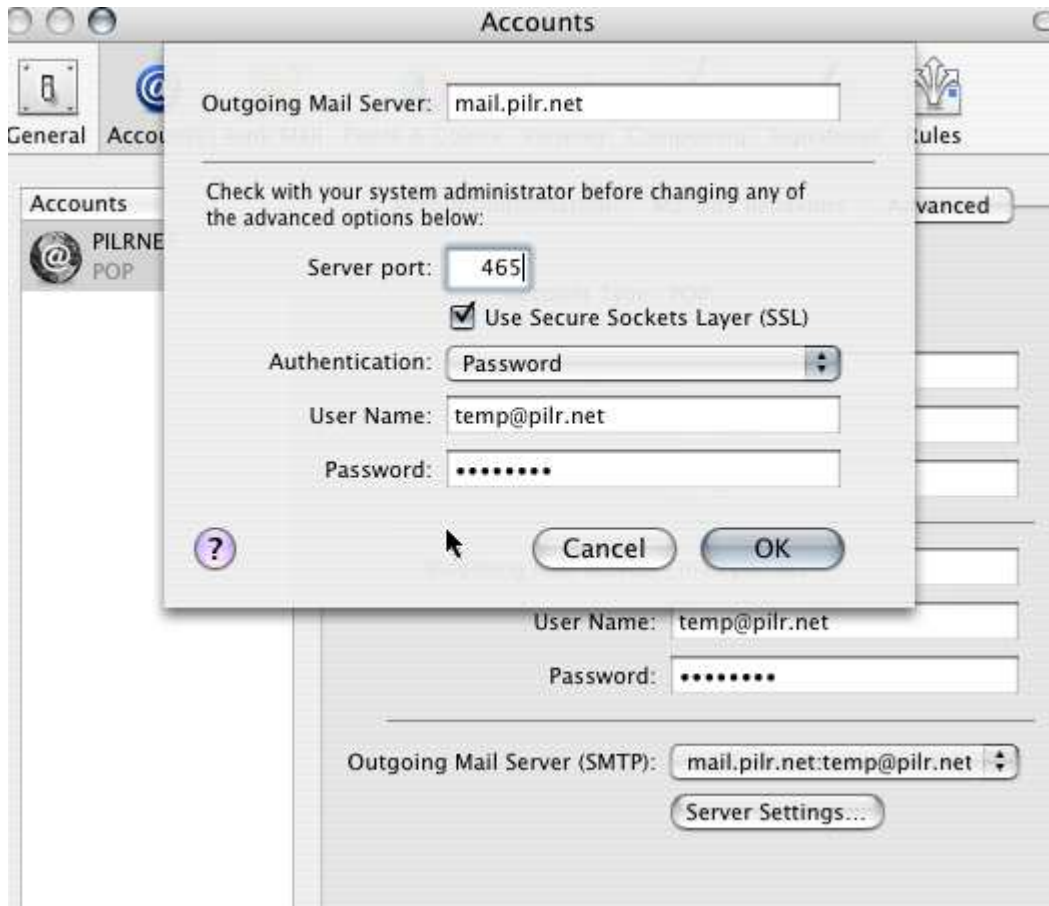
Accounts

General Accou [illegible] ules

Accounts

PILRNE
POP

vanced

Outgoing Mail Server: mail.pilr.net

Check with your system administrator before changing any of the advanced options below:

Server port: 465

Use Secure Sockets Layer (SSL)

Authentication: Password

User Name: temp@pilr.net

Password: ••••••••

?

Cancel

OK

User Name: temp@pilr.net

Password: ••••••••

Outgoing Mail Server (SMTP): mail.pilr.net:temp@pilr.net

Server Settings...